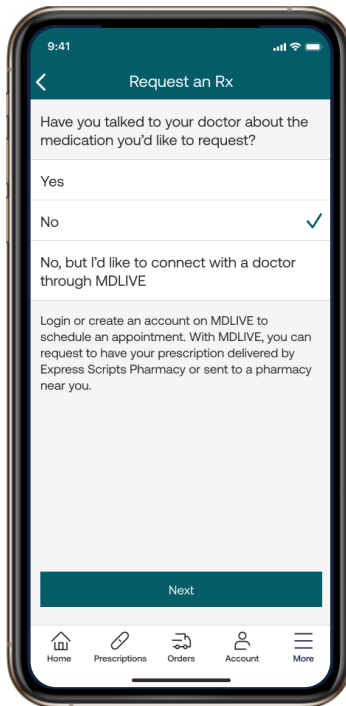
9:41

Request an Rx

Have you talked to your doctor about the medication you'd like to request?

Yes

No

No, but I'd like to connect with a doctor through MDLIVE

Login or create an account on MDLIVE to schedule an appointment. With MDLIVE, you can request to have your prescription delivered by Express Scripts Pharmacy or sent to a pharmacy near you.

Next

Home Prescriptions Orders Account More